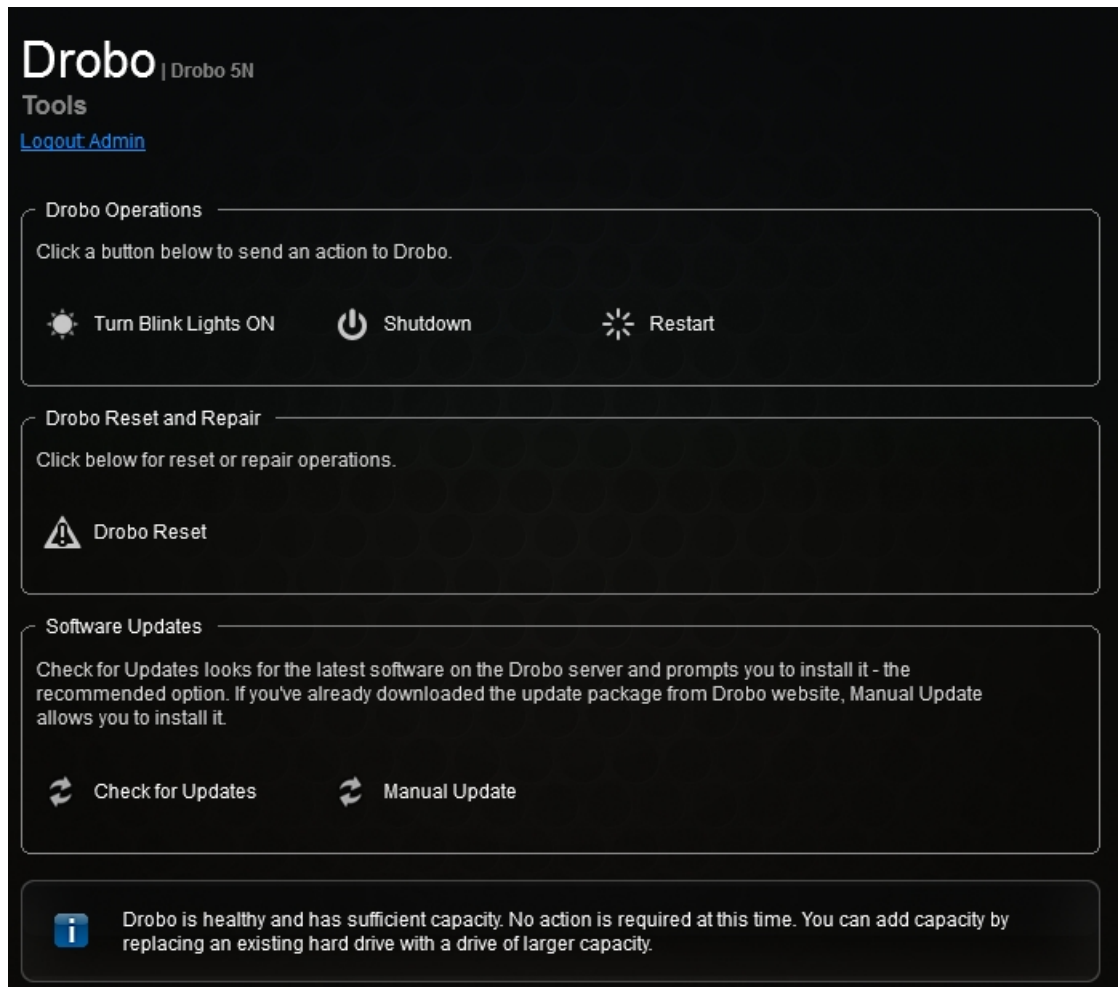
Drobo | Drobo 5N
Tools
Logout: Admin

Drobo Operations

Click a button below to send an action to Drobo.

Turn Blink Lights ON

Shutdown

Restart

Drobo Reset and Repair

Click below for reset or repair operations.

Drobo Reset

Software Updates

Check for Updates looks for the latest software on the Drobo server and prompts you to install it - the recommended option. If you've already downloaded the update package from Drobo website, Manual Update allows you to install it.

Check for Updates

Manual Update

Drobo is healthy and has sufficient capacity. No action is required at this time. You can add capacity by replacing an existing hard drive with a drive of larger capacity.